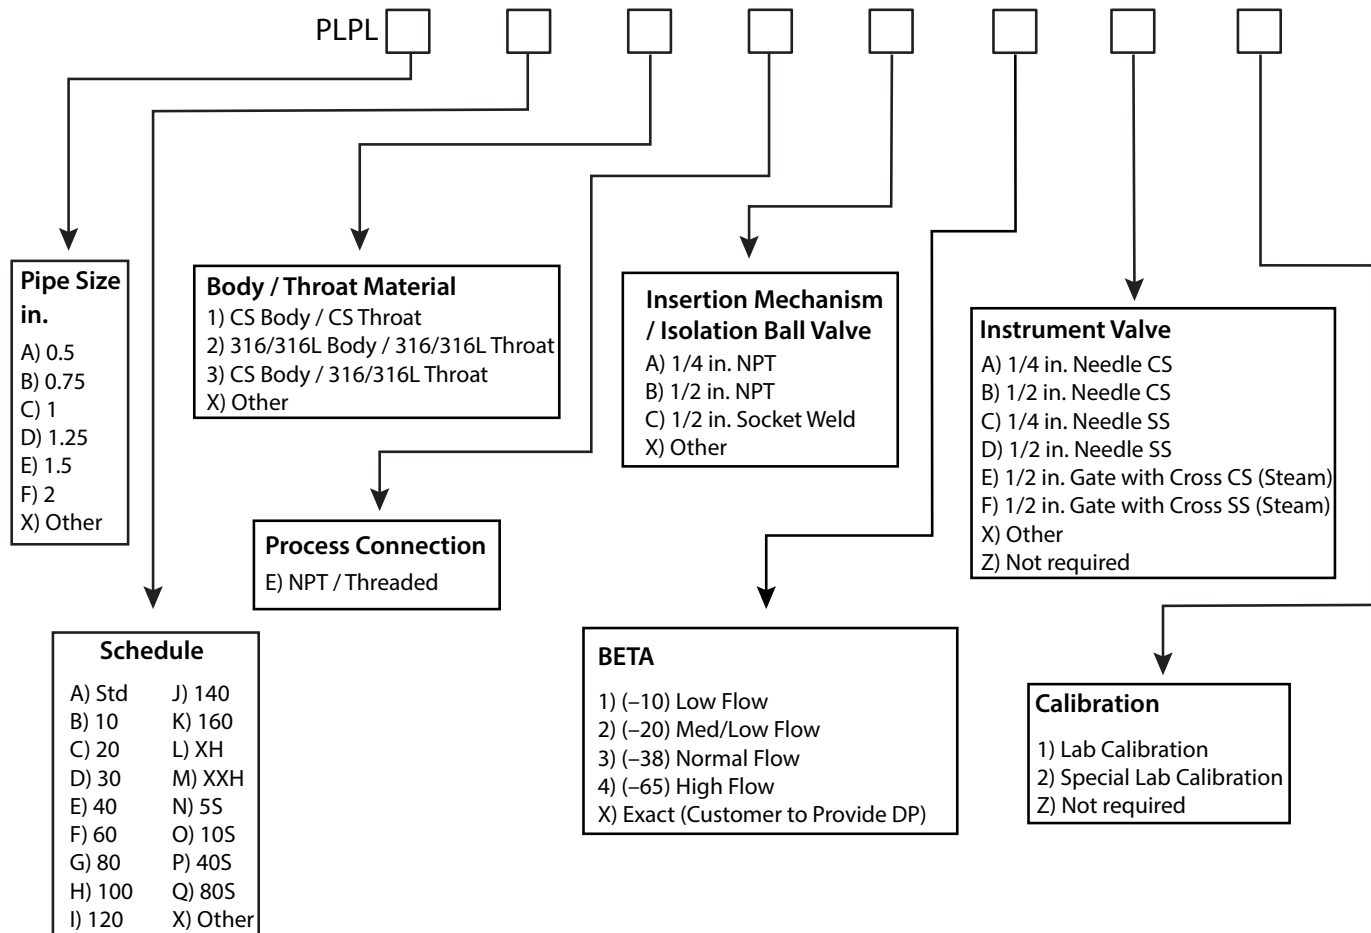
PLPL

Pipe Size in.
A) 0.5
B) 0.75
C) 1
D) 1.25
E) 1.5
F) 2
X) Other

Body / Throat Material
1) CS Body / CS Throat
2) 316/316L Body / 316/316L Throat
3) CS Body / 316/316L Throat
X) Other

Insertion Mechanism / Isolation Ball Valve
A) 1/4 in. NPT
B) 1/2 in. NPT
C) 1/2 in. Socket Weld
X) Other

Instrument Valve
A) 1/4 in. Needle CS
B) 1/2 in. Needle CS
C) 1/4 in. Needle SS
D) 1/2 in. Needle SS
E) 1/2 in. Gate with Cross CS (Steam)
F) 1/2 in. Gate with Cross SS (Steam)
X) Other
Z) Not required

Process Connection
E) NPT / Threaded

Schedule

| | |
|---|---|
| A) Std | J) 140 |
| B) 10 | K) 160 |
| C) 20 | L) XH |
| D) 30 | M) XXH |
| E) 40 | N) 5S |
| F) 60 | O) 10S |
| G) 80 | P) 40S |
| H) 100 | Q) 80S |
| I) 120 | X) Other |

BETA
1) (–10) Low Flow
2) (–20) Med/Low Flow
3) (–38) Normal Flow
4) (–65) High Flow
X) Exact (Customer to Provide DP)

Calibration
1) Lab Calibration
2) Special Lab Calibration
Z) Not required